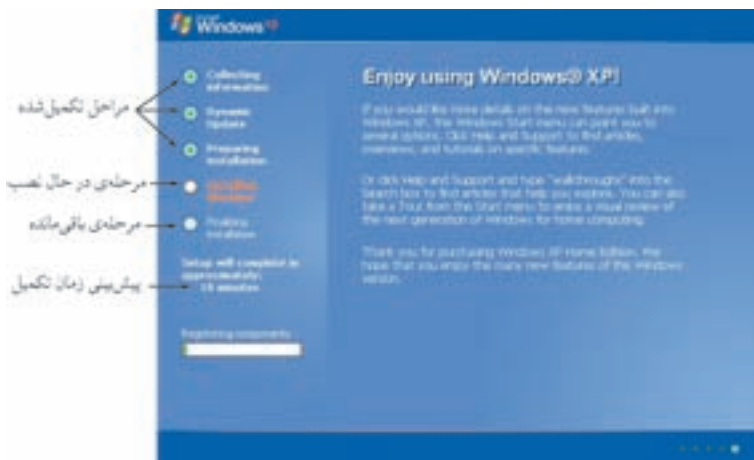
Windows XP

Collecting information

Dynamic Update

Preparing installation

Installing Windows

Finalizing installation

Setup will complete in approximately: 15 minutes

Registering components

Enjoy using Windows® XP!

If you would like more details on the new features built into Windows XP, the Windows Start menu can point you to several options. Click Help and Support to find articles, overviews, and tutorials on specific features.

Or click Help and Support and type "walkthroughs" into the Search box to find articles that help you explore. You can also take a Tour from the Start menu to enjoy a visual review of the next generation of Windows for home computing.

Thank you for purchasing Windows XP Home Edition. We hope that you enjoy the many new features of the Windows version.

مراحل تکمیل‌شده

مرحله‌ی در حال نصب

مرحله‌ی باقی‌مانده

پیش‌بینی زمان تکمیل